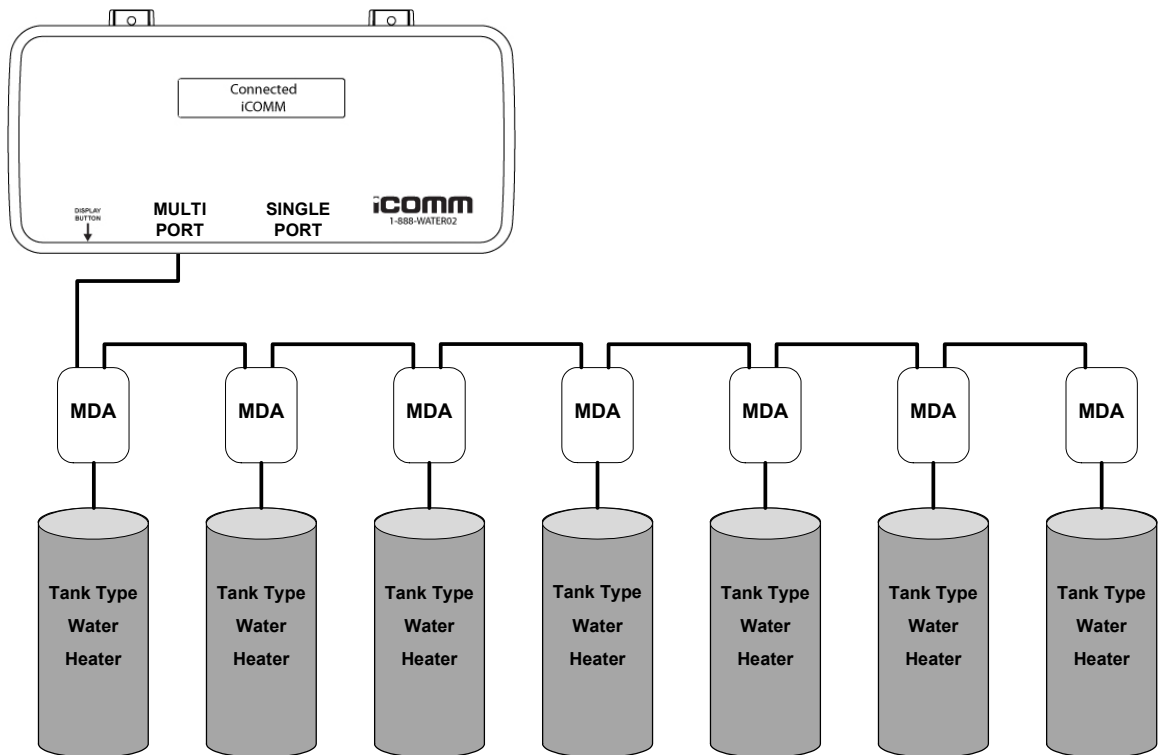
Connected
iCOMM

DISPLAY BUTTON

MULTI PORT

SINGLE PORT

iCOMM
1-888-WATER02

MDA

MDA

MDA

MDA

MDA

MDA

MDA

Tank Type Water Heater

Tank Type Water Heater

Tank Type Water Heater

Tank Type Water Heater

Tank Type Water Heater

Tank Type Water Heater

Tank Type Water Heater